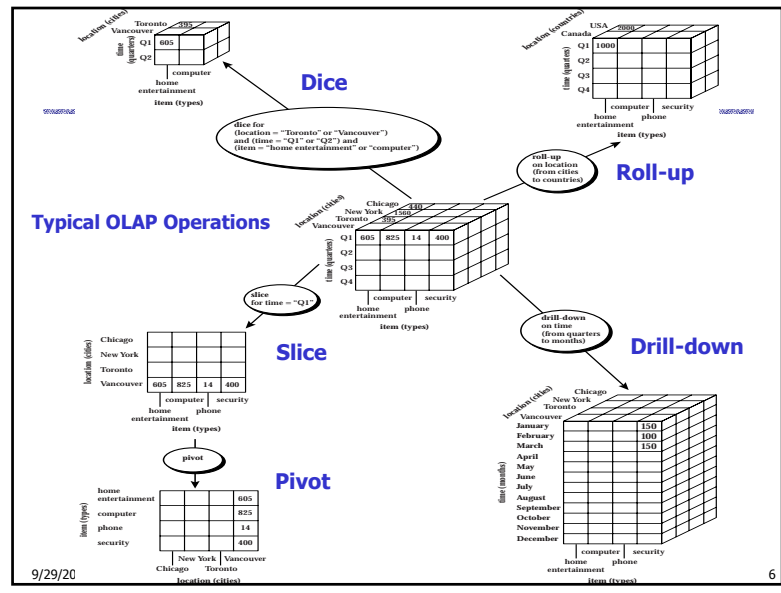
location (cities)
Toronto
Vancouver
395
time (quarters)
Q1 605
Q2
computer
home entertainment
item (types)

Dice

dice for (location = "Toronto" or "Vancouver") and (time = "Q1" or "Q2") and (item = "home entertainment" or "computer")

location (countries)
USA
Canada
2000
time (quarters)
Q1 1000
Q2
Q3
Q4
computer security
home entertainment phone
item (types)

roll-up on location (from cities to countries)

Roll-up

Typical OLAP Operations

location (cities)
Chicago 440
New York 1560
Toronto 395
Vancouver
time (quarters)
Q1 605 825 14 400
Q2
Q3
Q4
computer security
home entertainment phone
item (types)

slice for time = "Q1"

Slice

location (cities)
Chicago
New York
Toronto
Vancouver 605 825 14 400
computer security
home entertainment phone
item (types)

pivot

Pivot

item (types)
home entertainment 605
computer 825
phone 14
security 400
New York Vancouver
Chicago Toronto
location (cities)

drill-down on time (from quarters to months)

Drill-down

location (cities)
Chicago
New York
Toronto
Vancouver
time (months)
January 150
February 100
March 150
April
May
June
July
August
September
October
November
December
computer security
home entertainment phone
item (types)

9/29/20
6